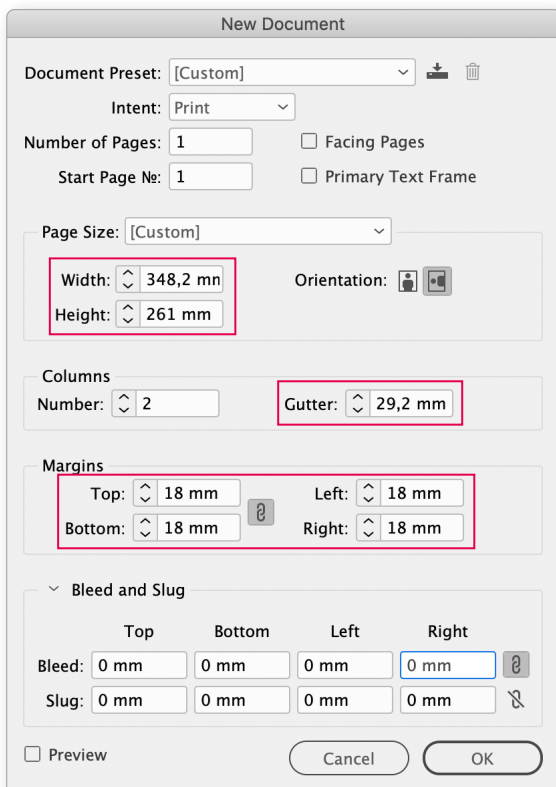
New Document

Document Preset: [Custom]

Intent: Print

Number of Pages: 1

Start Page №: 1

Facing Pages

Primary Text Frame

Page Size: [Custom]

Width: 348,2 mn

Height: 261 mm

Orientation:

Columns

Number: 2

Gutter: 29,2 mm

Margins

Top: 18 mm

Bottom: 18 mm

Left: 18 mm

Right: 18 mm

Bleed and Slug

| | Top | Bottom | Left | Right |
|---|---|---|---|---|
| Bleed: | 0 mm | 0 mm | 0 mm | 0 mm |
| Slug: | 0 mm | 0 mm | 0 mm | 0 mm |

Preview

Cancel

OK